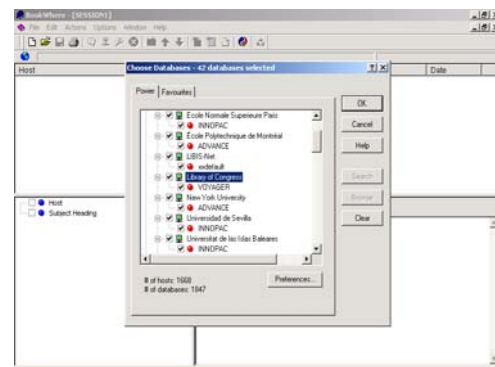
BookWhere - [SESSION1]
File Edit Actions Options Window Help
Host
Date
Choose Databases - 42 databases selected
Power Favourites
Ecole Normale Superieure Paris
INNOPAC
École Polytechnique de Montréal
ADVANCE
LIBIS-Net
xxdefault
Library of Congress
VOYAGER
New York University
ADVANCE
Universidad de Sevilla
INNOPAC
Universitat de les Illes Balears
INNOPAC
# of hosts: 1668
# of databases: 1847
Preferences...
OK
Cancel
Help
Search
Browse
Clear
Host
Subject Heading